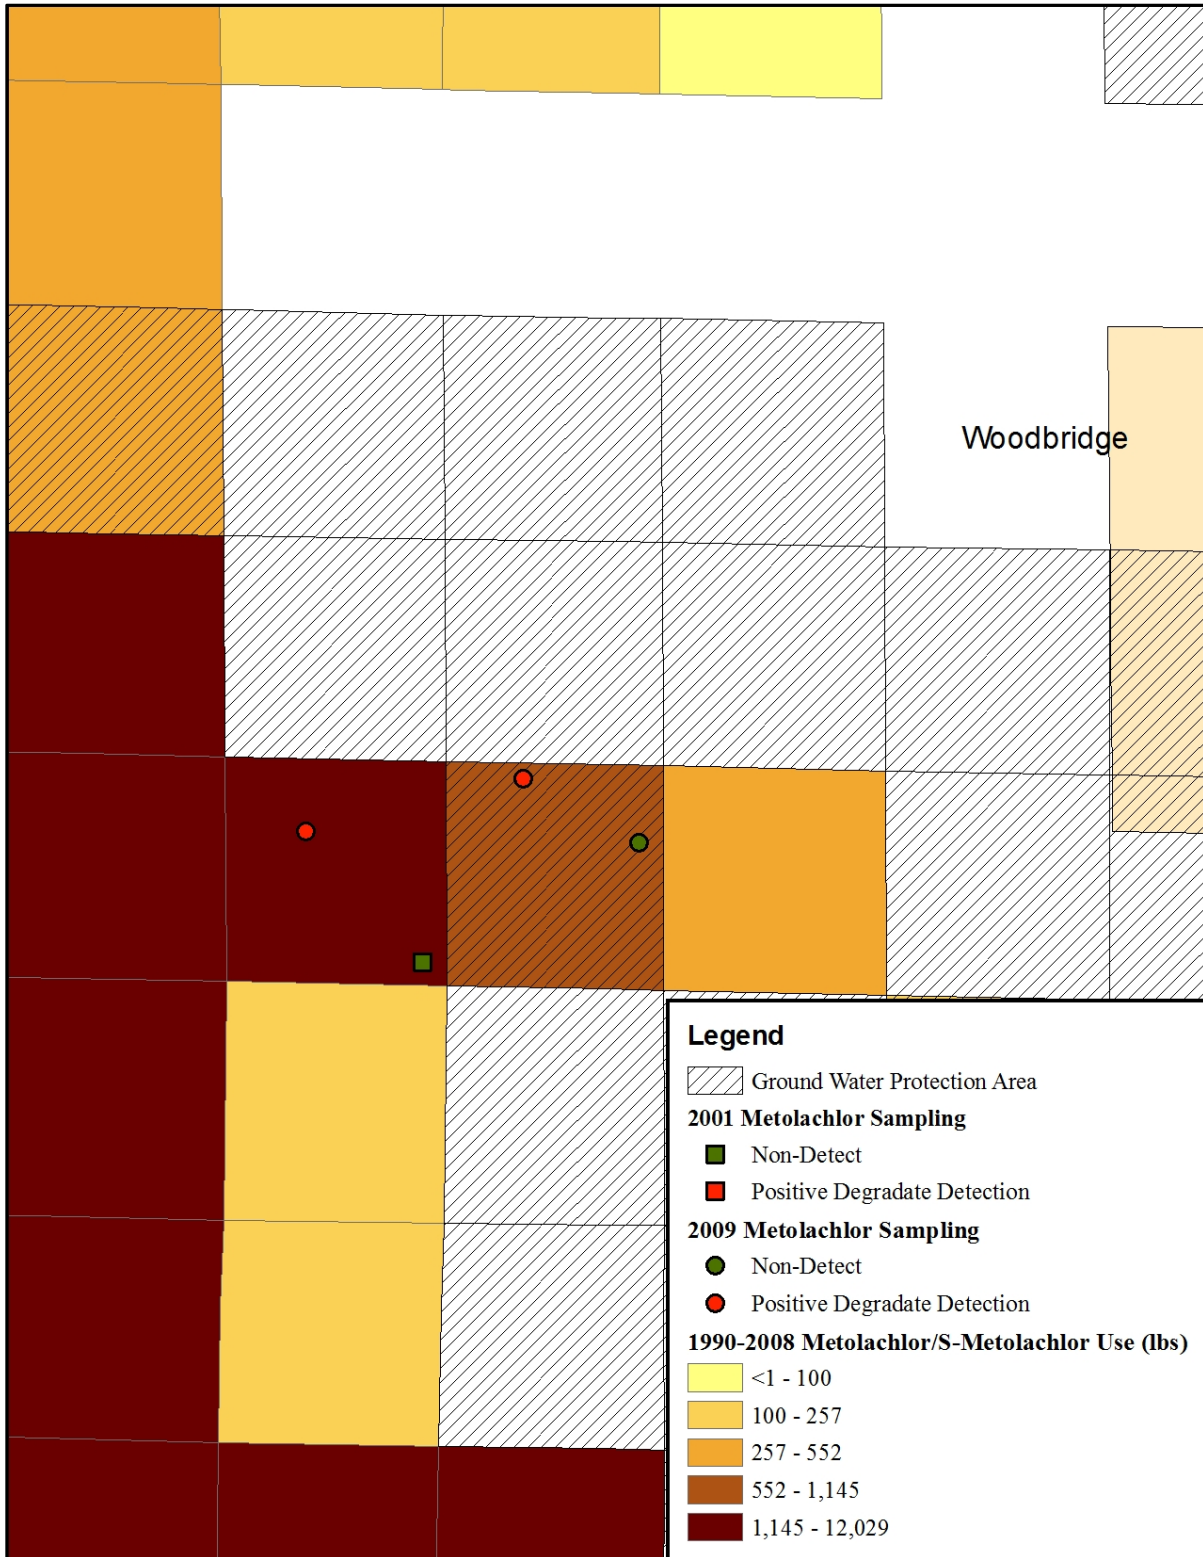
Woodbridge

Legend

Ground Water Protection Area

2001 Metolachlor Sampling

Non-Detect

Positive Degradate Detection

2009 Metolachlor Sampling

Non-Detect

Positive Degradate Detection

1990-2008 Metolachlor/S-Metolachlor Use (lbs)

<1 - 100

100 - 257

257 - 552

552 - 1,145

1,145 - 12,029